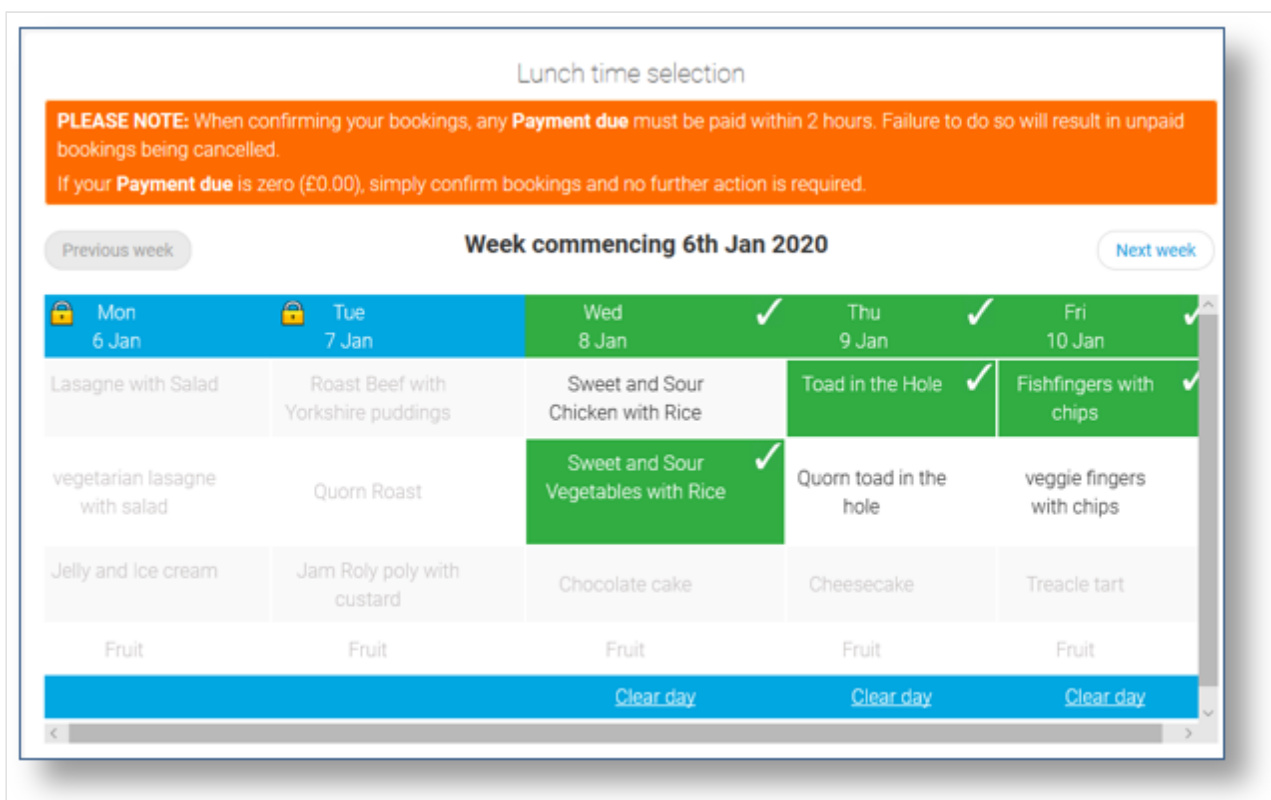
Lunch time selection

**PLEASE NOTE:** When confirming your bookings, any **Payment due** must be paid within 2 hours. Failure to do so will result in unpaid bookings being cancelled.

If your **Payment due** is zero (£0.00), simply confirm bookings and no further action is required.

Previous week

**Week commencing 6th Jan 2020**

Next week

| Mon 6 Jan | Tue 7 Jan | Wed 8 Jan ✓ | Thu 9 Jan ✓ | Fri 10 Jan ✓ |
|---|---|---|---|---|
| Lasagne with Salad | Roast Beef with Yorkshire puddings | Sweet and Sour Chicken with Rice | Toad in the Hole ✓ | Fishfingers with chips ✓ |
| vegetarian lasagne with salad | Quorn Roast | Sweet and Sour Vegetables with Rice ✓ | Quorn toad in the hole | veggie fingers with chips |
| Jelly and Ice cream | Jam Roly poly with custard | Chocolate cake | Cheesecake | Treacle tart |
| Fruit | Fruit | Fruit | Fruit | Fruit |
| | | Clear day | Clear day | Clear day |